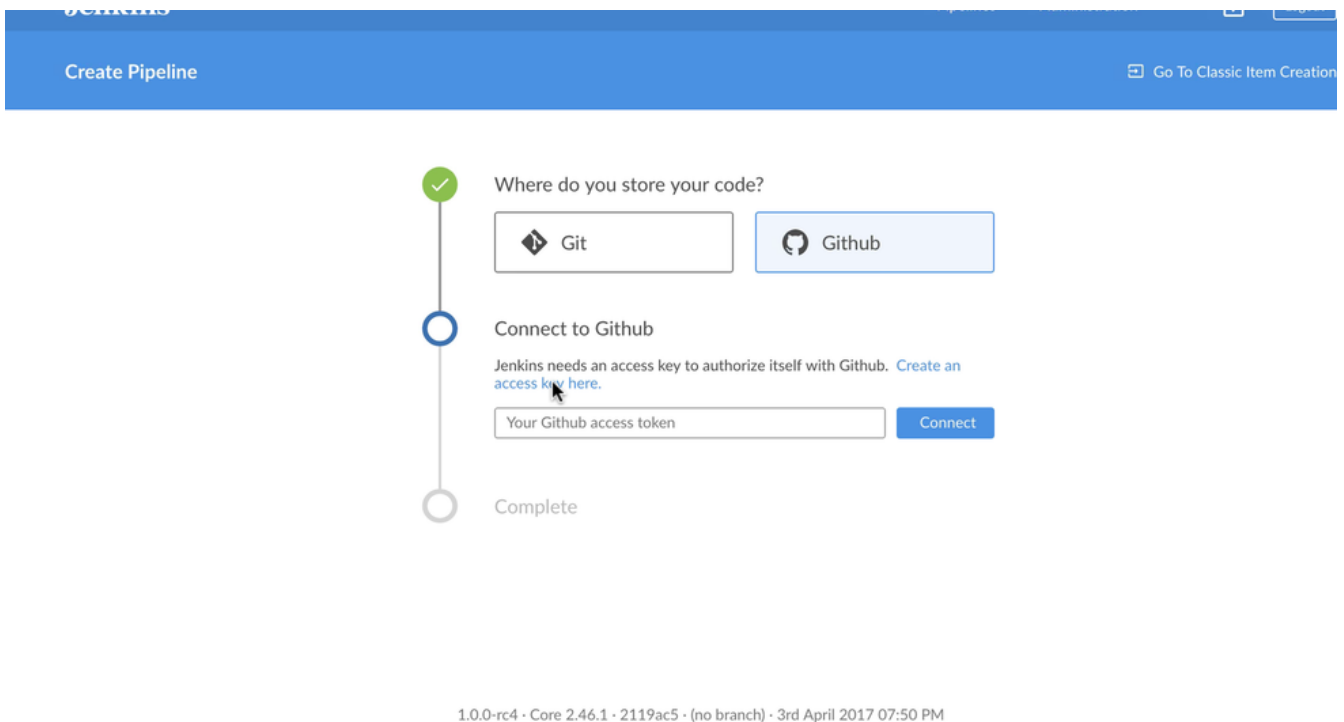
Jenkins

Create Pipeline

Go To Classic Item Creation

Where do you store your code?

Git

Github

Connect to Github

Jenkins needs an access key to authorize itself with Github. Create an access key here.

Your Github access token

Connect

Complete

1.0.0-rc4 · Core 2.46.1 · 2119ac5 · (no branch) · 3rd April 2017 07:50 PM